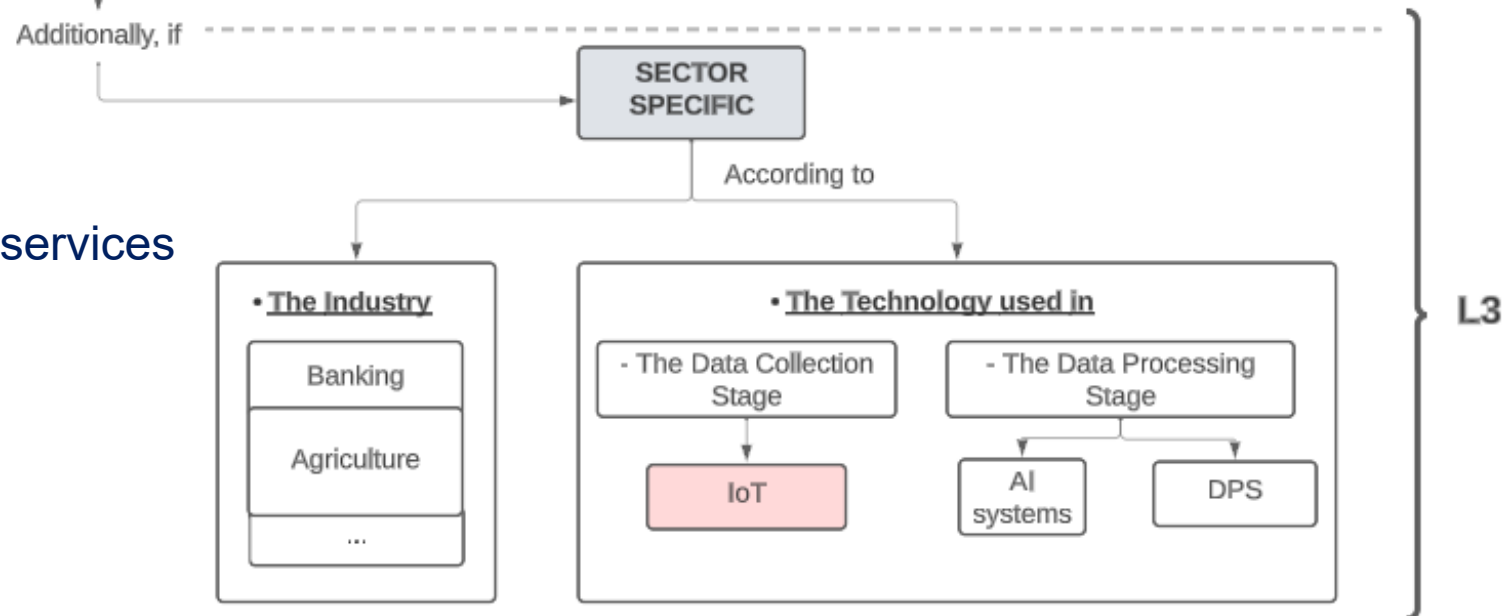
Additionally, if

SECTOR SPECIFIC

According to

services

• The Industry

Banking

Agriculture

...

• The Technology used in

- The Data Collection Stage

IoT

- The Data Processing Stage

AI systems

DPS

L3